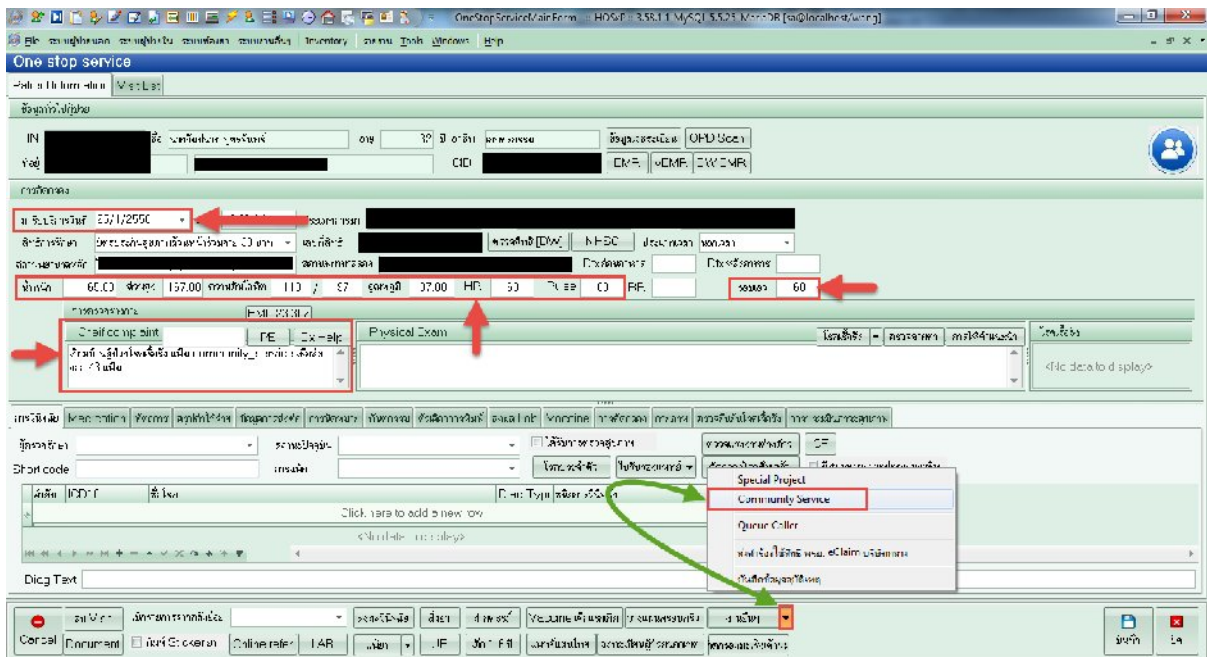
OneStopServiceMainForm : HOSxP 3.58.11 MySQL 5.5.23 MariaDB [sa@localhost/wang]

File Inventory Tools Windows Help

One stop service

Patient Information Visit List

IN
CID
OPD Scan
EMR
eEMR
DW EMR

25/1/2559

60.00 157.00 110 / 67 37.00 HR 60 Pulse 60 RR
60

Chief complaint
PE
Ex-help
Physical Exam

<No data to display>

Vaccine

Short code

ICD10

Click here to add a new row

<No data to display>

Diag Text

Special Project
Community Service
Queue Caller
eClaim

Cancel
Document
Online refer
LAB
Vaccine